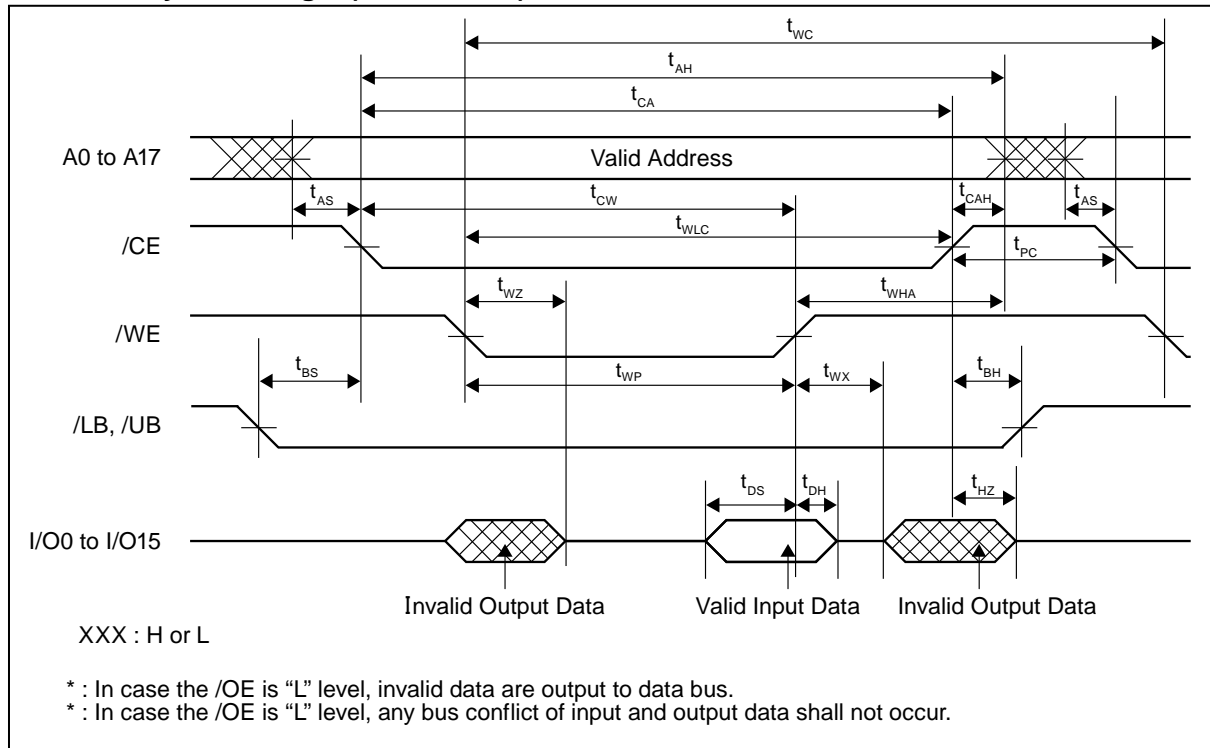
$t_{WC}$
$t_{AH}$
$t_{CA}$
A0 to A17
Valid Address
$t_{AS}$
$t_{CW}$
$t_{CAH}$
$t_{AS}$
/CE
$t_{WLC}$
$t_{PC}$
$t_{WZ}$
$t_{WHA}$
/WE
$t_{BS}$
$t_{WP}$
$t_{WX}$
$t_{BH}$
/LB, /UB
$t_{DS}$
$t_{DH}$
$t_{HZ}$
I/O0 to I/O15
Invalid Output Data
Valid Input Data
Invalid Output Data
XXX : H or L

* : In case the /OE is "L" level, invalid data are output to data bus.
* : In case the /OE is "L" level, any bus conflict of input and output data shall not occur.